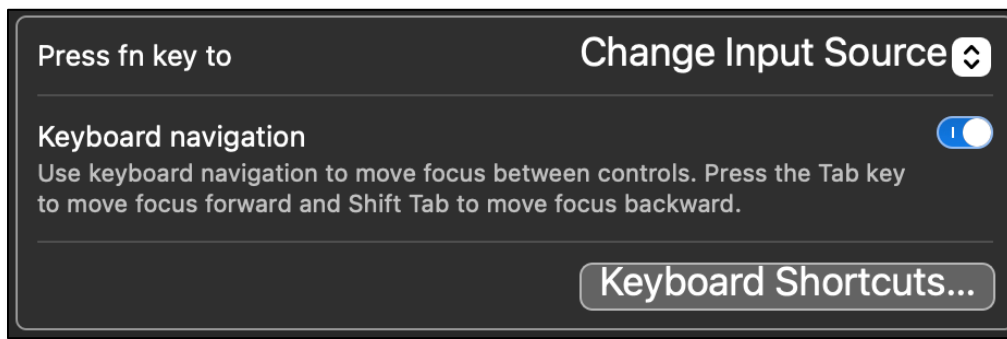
Press fn key to

Change Input Source

Keyboard navigation

Use keyboard navigation to move focus between controls. Press the Tab key to move focus forward and Shift Tab to move focus backward.

Keyboard Shortcuts...